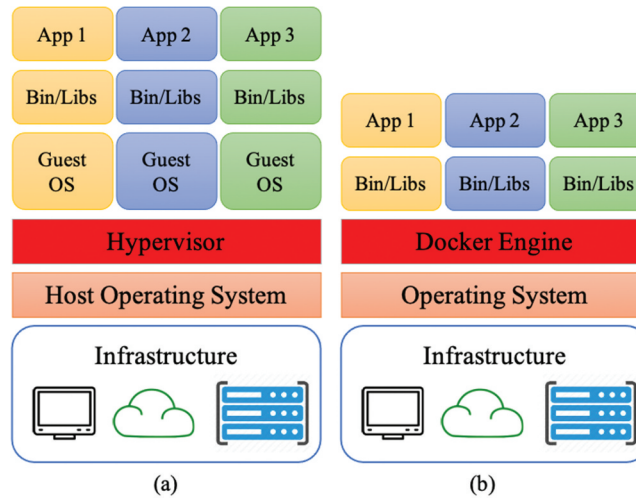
App 1
App 2
App 3
Bin/Libs
Bin/Libs
Bin/Libs
Guest OS
Guest OS
Guest OS
Hypervisor
Host Operating System
Infrastructure
(a)

App 1
App 2
App 3
Bin/Libs
Bin/Libs
Bin/Libs
Docker Engine
Operating System
Infrastructure
(b)